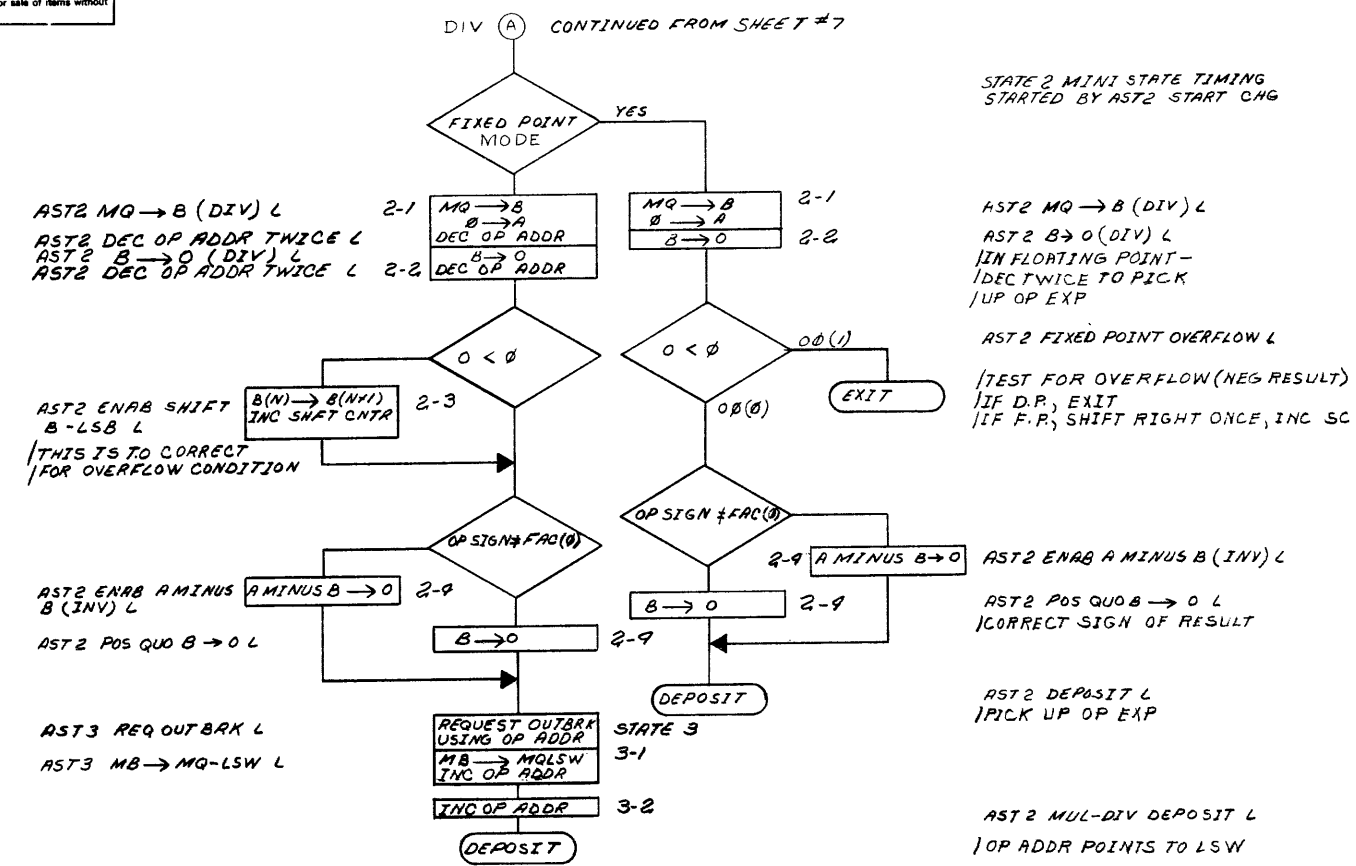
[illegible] or sale of items without

DIV (A) CONTINUED FROM SHEET #7

STATE 2 MINI STATE TIMING STARTED BY AST2 START CHG

FIXED POINT MODE

YES

AST2 MQ → B (DIV) L

AST2 DEC OP ADDR TWICE L

AST2 B → O (DIV) L

AST2 DEC OP ADDR TWICE L

2-1

MQ → B
Ø → A
DEC OP ADDR

B → O
DEC OP ADDR

2-2

MQ → B
Ø → A

2-1

B → O

2-2

AST2 MQ → B (DIV) L

AST2 B → O (DIV) L
/IN FLOATING POINT - DEC TWICE TO PICK UP OP EXP

O < Ø

O < Ø

OØ(1)

EXIT

OØ(Ø)

AST2 FIXED POINT OVERFLOW L

/TEST FOR OVERFLOW (NEG RESULT)
/IF D.P., EXIT
/IF F.P., SHIFT RIGHT ONCE, INC SC

AST2 ENAB SHIFT B-LSB L
/THIS IS TO CORRECT /FOR OVERFLOW CONDITION

B(N) → B(N+1)
INC SHFT CNTR

2-3

OP SIGN ≠ FAC(Ø)

OP SIGN ≠ FAC(Ø)

AST2 ENAB A MINUS B (INV) L

A MINUS B → O

2-4

AST2 POS QUO B → O L

B → O

2-4

2-4

A MINUS B → O

B → O

2-4

AST2 ENAB A MINUS B (INV) L

AST2 POS QUO B → O L
/CORRECT SIGN OF RESULT

DEPOSIT

AST2 DEPOSIT L
/PICK UP OP EXP

AST3 REQ OUT BRK L

AST3 MB → MQ-LSW L

REQUEST OUTBRK USING OP ADDR

STATE 3

MB → MQLSW
INC OP ADDR

3-1

INC OP ADDR

3-2

DEPOSIT

AST2 MUL-DIV DEPOSIT L
/OP ADDR POINTS TO LSW